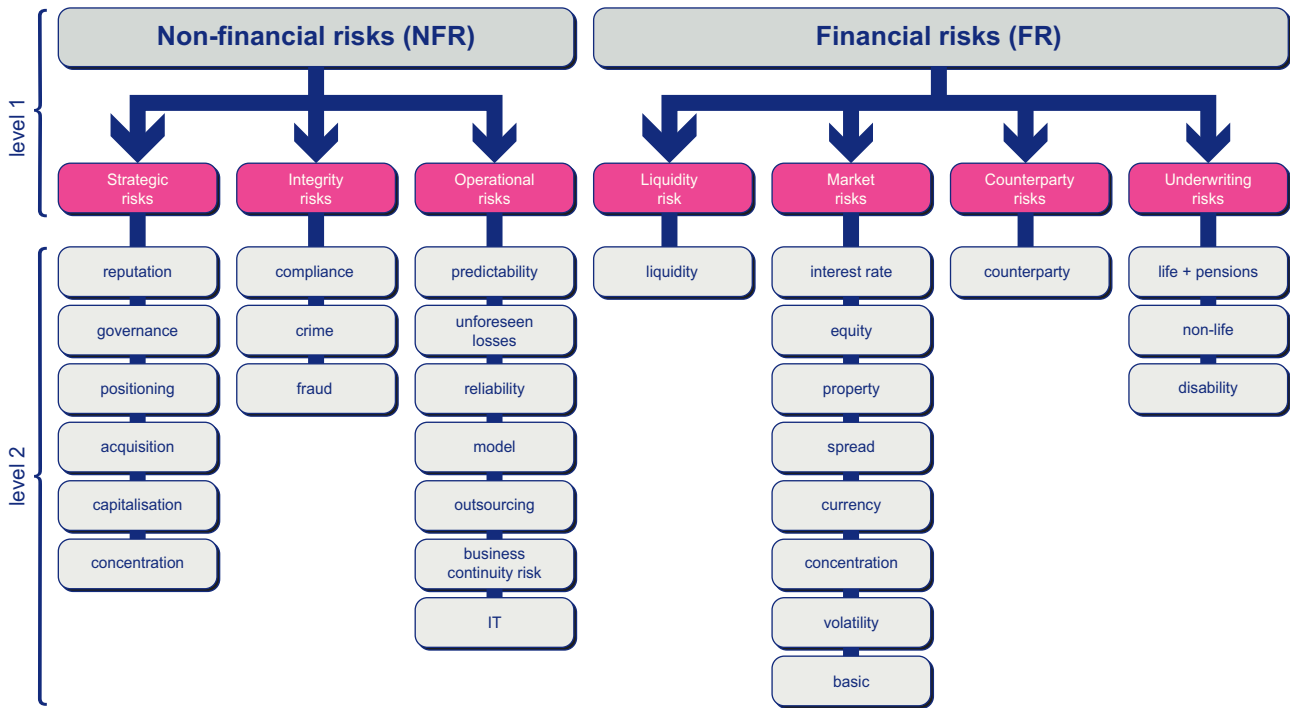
level 1

level 2

Non-financial risks (NFR)

Financial risks (FR)

Strategic risks

Integrity risks

Operational risks

Liquidity risk

Market risks

Counterparty risks

Underwriting risks

reputation

governance

positioning

acquisition

capitalisation

concentration

compliance

crime

fraud

predictability

unforeseen losses

reliability

model

outsourcing

business continuity risk

IT

liquidity

interest rate

equity

property

spread

currency

concentration

volatility

basic

counterparty

life + pensions

non-life

disability